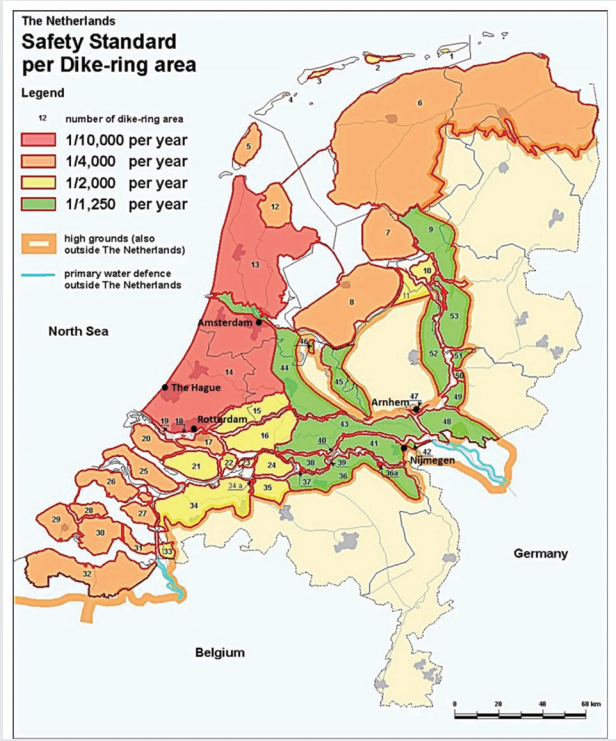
The Netherlands
Safety Standard per Dike-ring area

Legend

12 number of dike-ring area
1/10,000 per year
1/4,000 per year
1/2,000 per year
1/1,250 per year
high grounds (also outside The Netherlands)
primary water defence outside The Netherlands

North Sea
Amsterdam
The Hague
Rotterdam
Arnhem
Nijmegen
Germany
Belgium

1 2 3 4 5 6 7 8 9 10 11 12 13 14 15 16 17 18 19 20 21 22 23 24 25 26 27 28 29 30 31 32 33 34 34a 35 36 36a 37 38 39 40 41 42 43 44 45 46 47 48 49 50 51 52 53

0 20 40 60 km